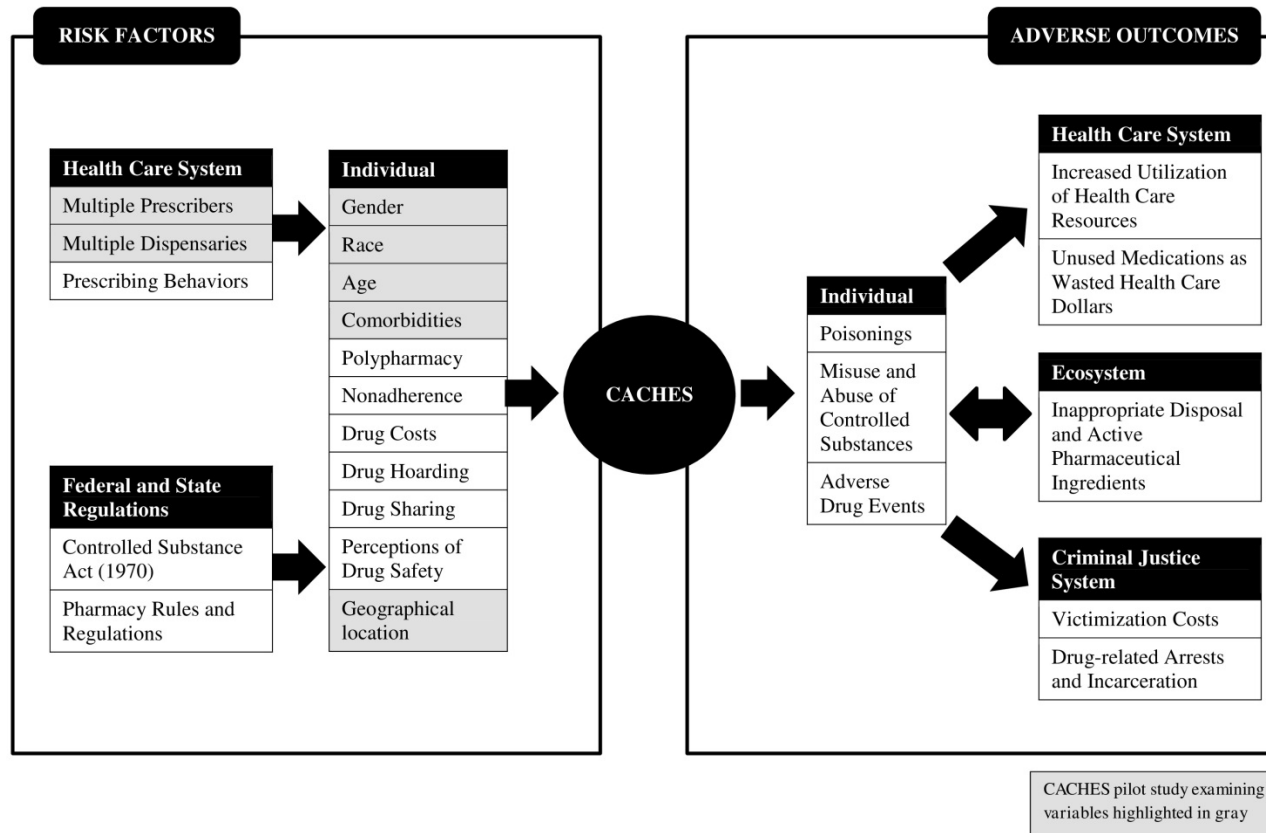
RISK FACTORS

Health Care System
Multiple Prescribers
Multiple Dispensaries
Prescribing Behaviors

Federal and State Regulations
Controlled Substance Act (1970)
Pharmacy Rules and Regulations

Individual
Gender
Race
Age
Comorbidities
Polypharmacy
Nonadherence
Drug Costs
Drug Hoarding
Drug Sharing
Perceptions of Drug Safety
Geographical location

CACHES

ADVERSE OUTCOMES

Individual
Poisonings
Misuse and Abuse of Controlled Substances
Adverse Drug Events

Health Care System
Increased Utilization of Health Care Resources
Unused Medications as Wasted Health Care Dollars

Ecosystem
Inappropriate Disposal and Active Pharmaceutical Ingredients

Criminal Justice System
Victimization Costs
Drug-related Arrests and Incarceration

CACHES pilot study examining variables highlighted in gray